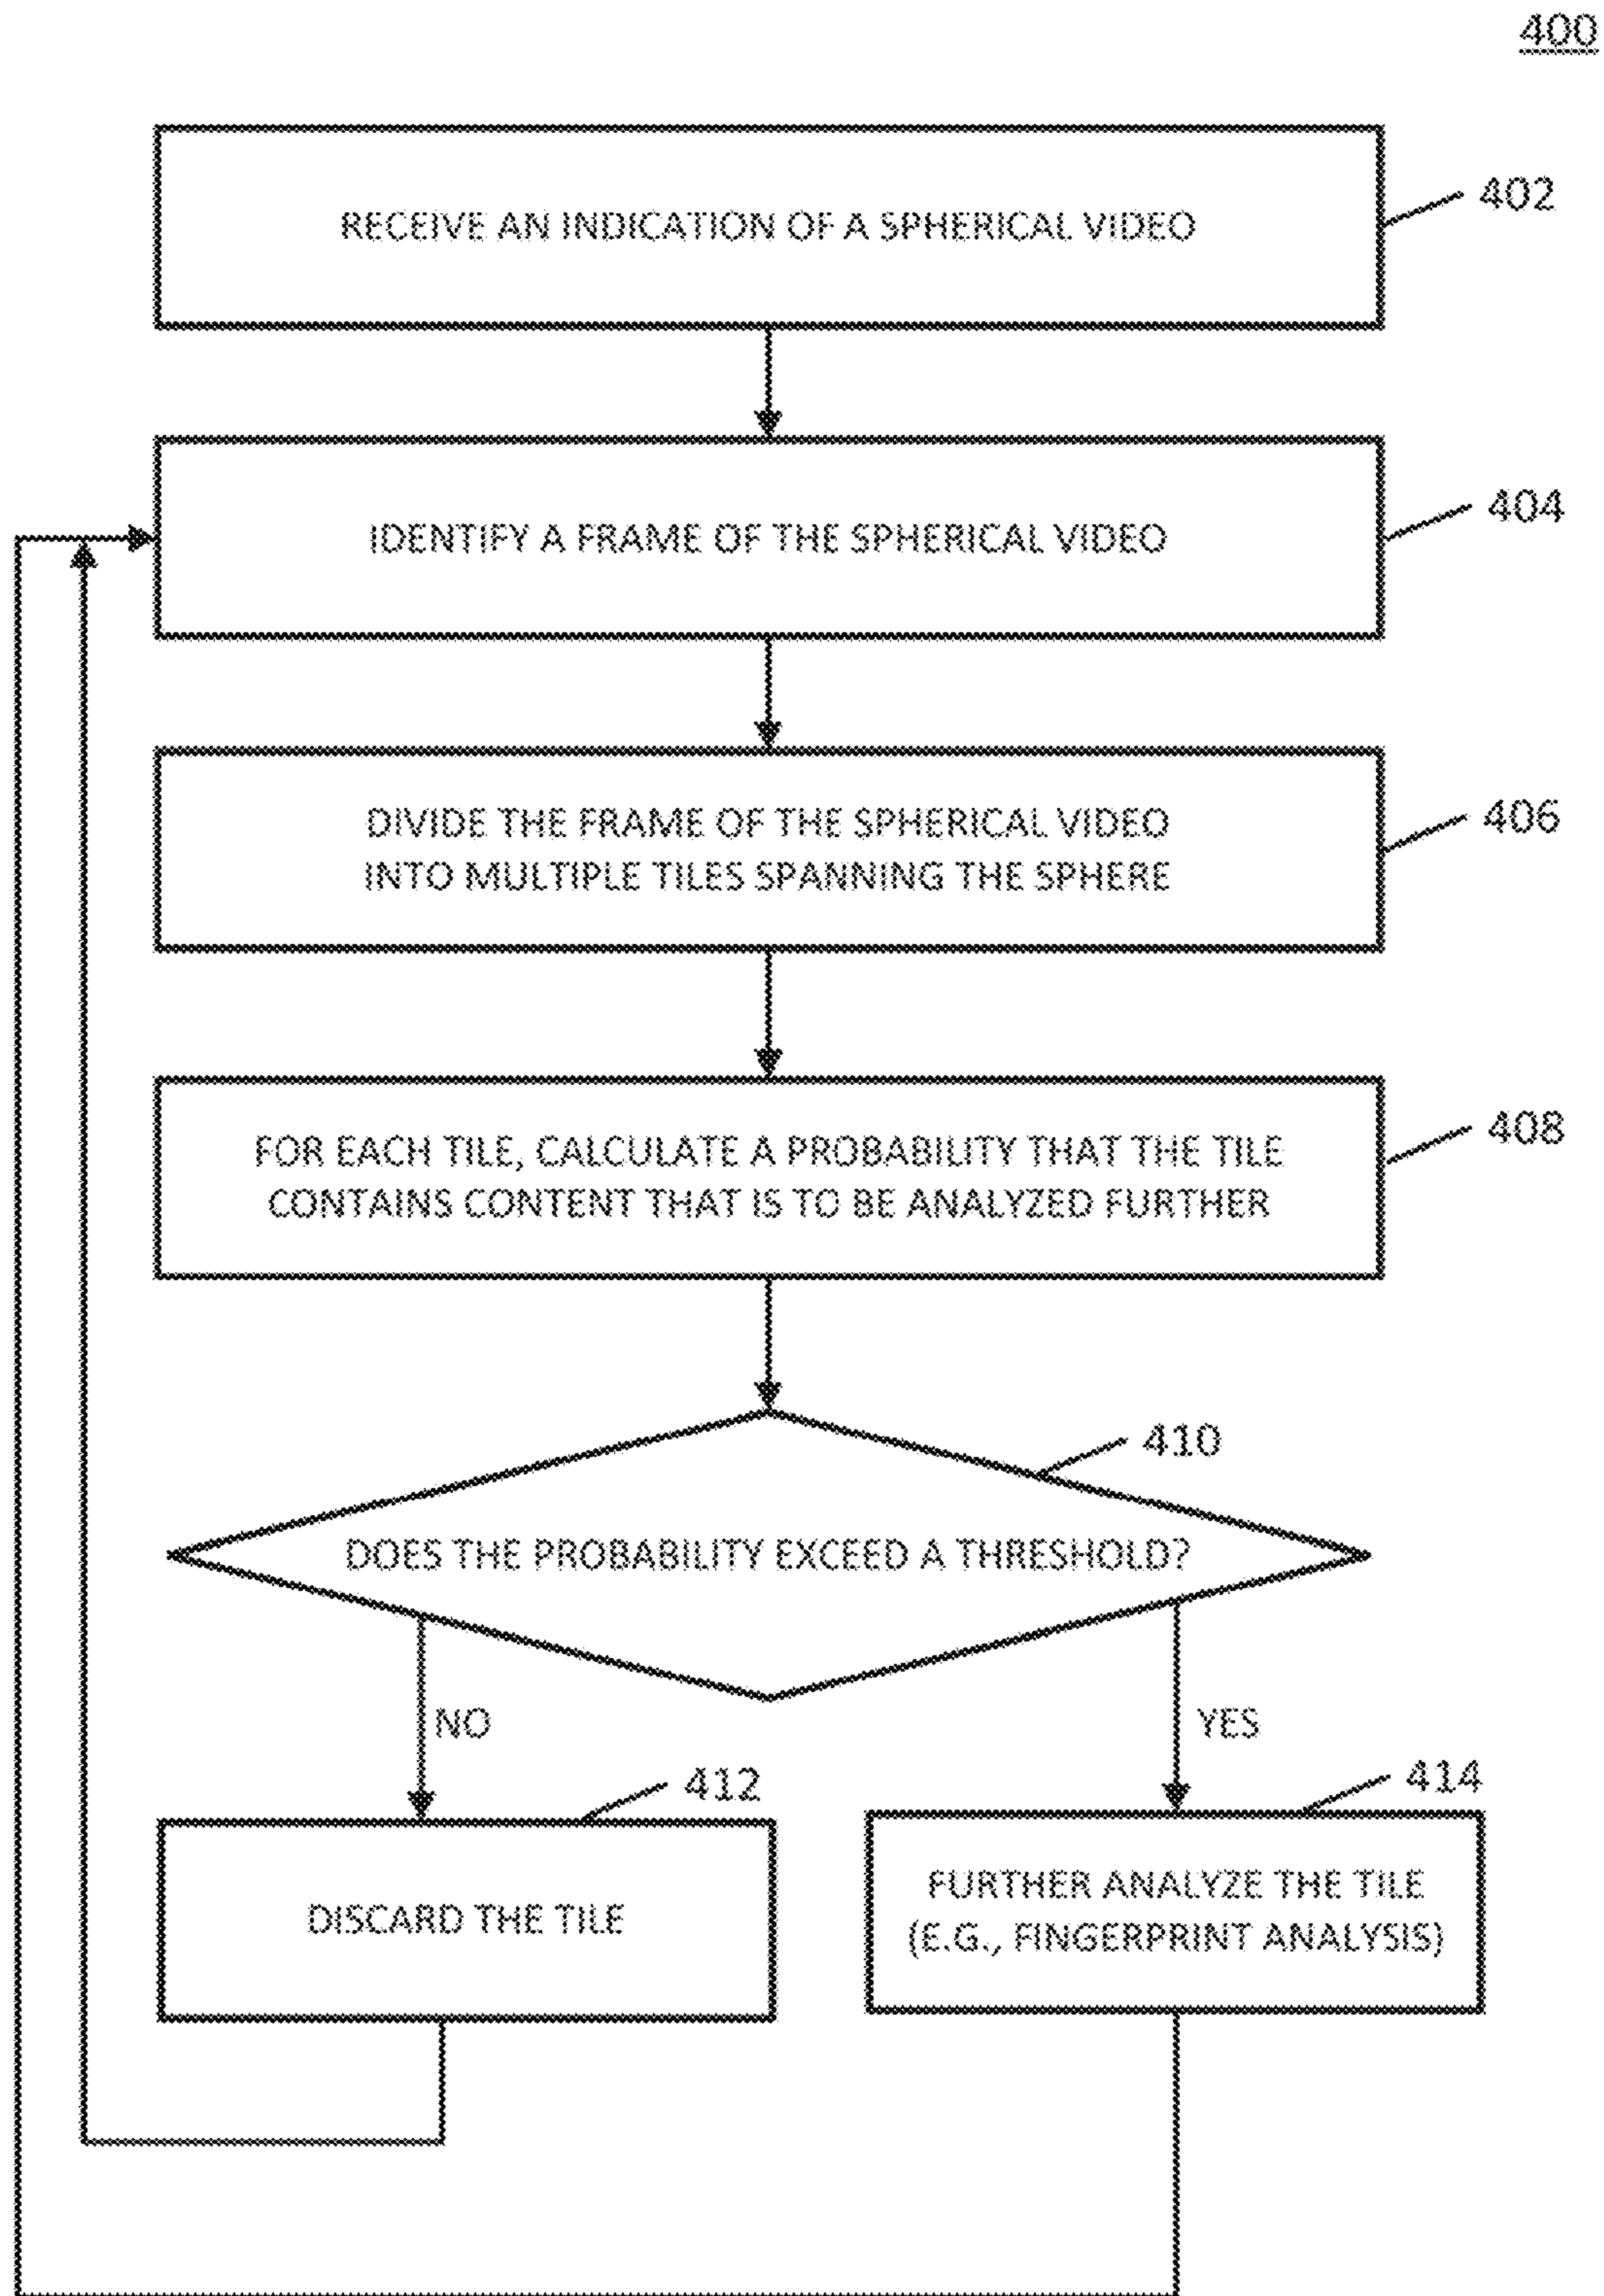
400

RECEIVE AN INDICATION OF A SPHERICAL VIDEO

402

IDENTIFY A FRAME OF THE SPHERICAL VIDEO

404

DIVIDE THE FRAME OF THE SPHERICAL VIDEO INTO MULTIPLE TILES SPANNING THE SPHERE

406

FOR EACH TILE, CALCULATE A PROBABILITY THAT THE TILE CONTAINS CONTENT THAT IS TO BE ANALYZED FURTHER

408

410

DOES THE PROBABILITY EXCEED A THRESHOLD?

NO

YES

412

DISCARD THE TILE

414

FURTHER ANALYZE THE TILE (E.G., FINGERPRINT ANALYSIS)